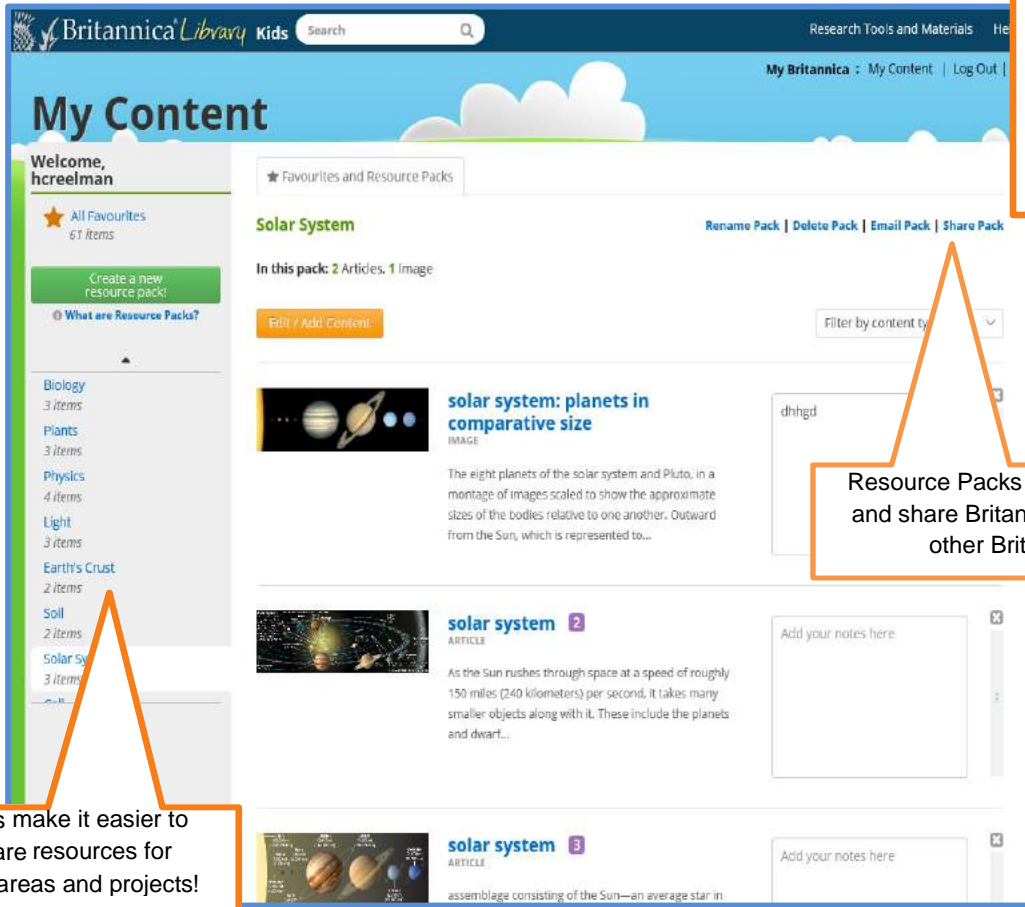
Britannica Library Kids Search

Research Tools and Materials He

My Britannica : My Content | Log Out |

My Content

Welcome, hcreelman

All Favourites
61 items

Create a new resource pack!

What are Resource Packs?

Biology
3 items

Plants
3 items

Physics
4 items

Light
3 items

Earth's Crust
2 items

Soil
2 items

Solar Sy
3 items

Favourites and Resource Packs

Solar System

Rename Pack | Delete Pack | Email Pack | Share Pack

In this pack: 2 Articles, 1 Image

Edit / Add Content

Filter by content ty

solar system: planets in comparative size
IMAGE

The eight planets of the solar system and Pluto, in a montage of images scaled to show the approximate sizes of the bodies relative to one another. Outward from the Sun, which is represented to...

dhhgd

Resource Packs and share Britan other Brit

solar system 2
ARTICLE

As the Sun rushes through space at a speed of roughly 150 miles (240 kilometers) per second, it takes many smaller objects along with it. These include the planets and dwarf...

Add your notes here

solar system 3
ARTICLE

assemblage consisting of the Sun—an average star in

Add your notes here

s make it easier to are resources for areas and projects!